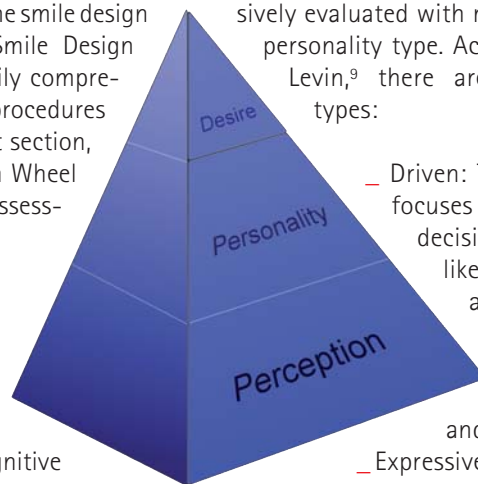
he smile design
Smile Design
ily compre-
procedures
t section,
n Wheel
ssess-

gnitive

Desire

Personality

Perception

sively evaluated with r
personality type. Ac
Levin,$^9$ there are
types:

_ Driven: T
focuses
decisi
like
a

and
_ Expressive